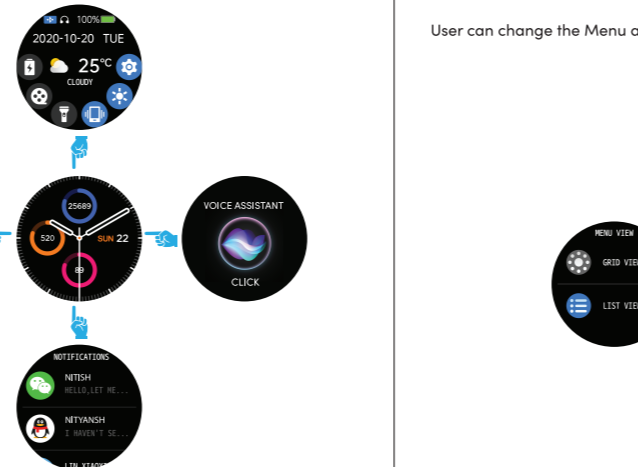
100%
2020-10-20 TUE
25°C
CLOUDY

25689
520
SUN 22
89

VOICE ASSISTANT
CLICK

NOTIFICATIONS
NITISH
HELLO,LET ME...
NITYANSH
I HAVEN'T SE...
LIN XIAO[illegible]

User can change the Menu a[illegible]

MENU VIEW
GRID VIE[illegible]
LIST VIE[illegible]